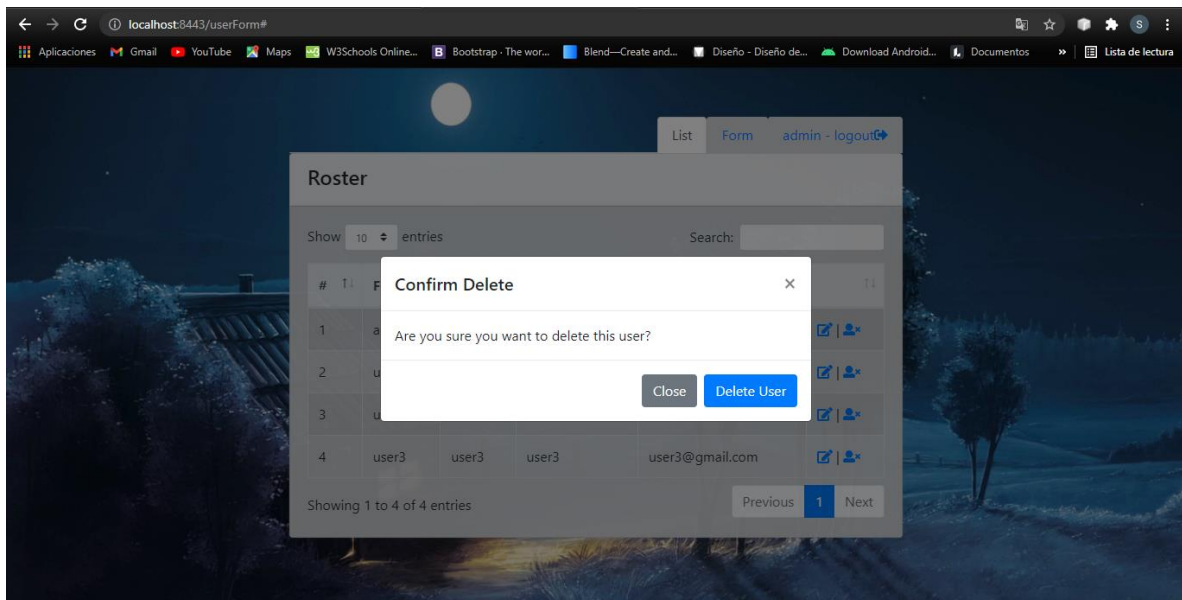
localhost:8443/userForm#

Aplicaciones Gmail YouTube Maps W3Schools Online... Bootstrap · The wor... Blend—Create and... Diseño - Diseño de... Download Android... Documentos » Lista de lectura

List Form admin - logout

Roster

Show 10 entries Search:

| # | F | | | | |
|---|---|---|---|---|---|
| 1 | a | | | | |
| 2 | u | | | | |
| 3 | u | | | | |
| 4 | user3 | user3 | user3 | user3@gmail.com | |

Showing 1 to 4 of 4 entries

Previous 1 Next

Confirm Delete ×

Are you sure you want to delete this user?

Close Delete User